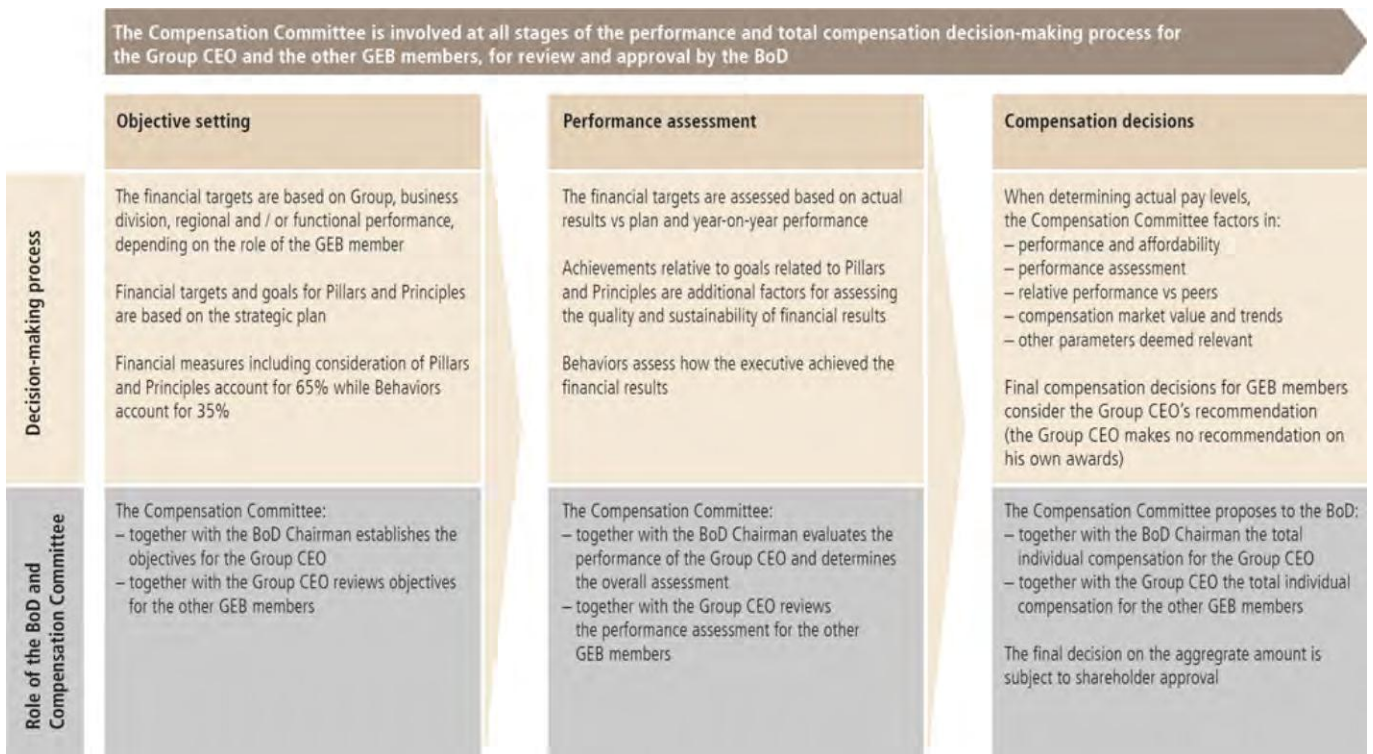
The Compensation Committee is involved at all stages of the performance and total compensation decision-making process for the Group CEO and the other GEB members, for review and approval by the BoD

Objective setting

Performance assessment

Compensation decisions

Decision-making process

The financial targets are based on Group, business division, regional and / or functional performance, depending on the role of the GEB member

Financial targets and goals for Pillars and Principles are based on the strategic plan

Financial measures including consideration of Pillars and Principles account for 65% while Behaviors account for 35%

The financial targets are assessed based on actual results vs plan and year-on-year performance

Achievements relative to goals related to Pillars and Principles are additional factors for assessing the quality and sustainability of financial results

Behaviors assess how the executive achieved the financial results

When determining actual pay levels, the Compensation Committee factors in:
– performance and affordability
– performance assessment
– relative performance vs peers
– compensation market value and trends
– other parameters deemed relevant

Final compensation decisions for GEB members consider the Group CEO's recommendation (the Group CEO makes no recommendation on his own awards)

Role of the BoD and Compensation Committee

The Compensation Committee:
– together with the BoD Chairman establishes the objectives for the Group CEO
– together with the Group CEO reviews objectives for the other GEB members

The Compensation Committee:
– together with the BoD Chairman evaluates the performance of the Group CEO and determines the overall assessment
– together with the Group CEO reviews the performance assessment for the other GEB members

The Compensation Committee proposes to the BoD:
– together with the BoD Chairman the total individual compensation for the Group CEO
– together with the Group CEO the total individual compensation for the other GEB members

The final decision on the aggregate amount is subject to shareholder approval